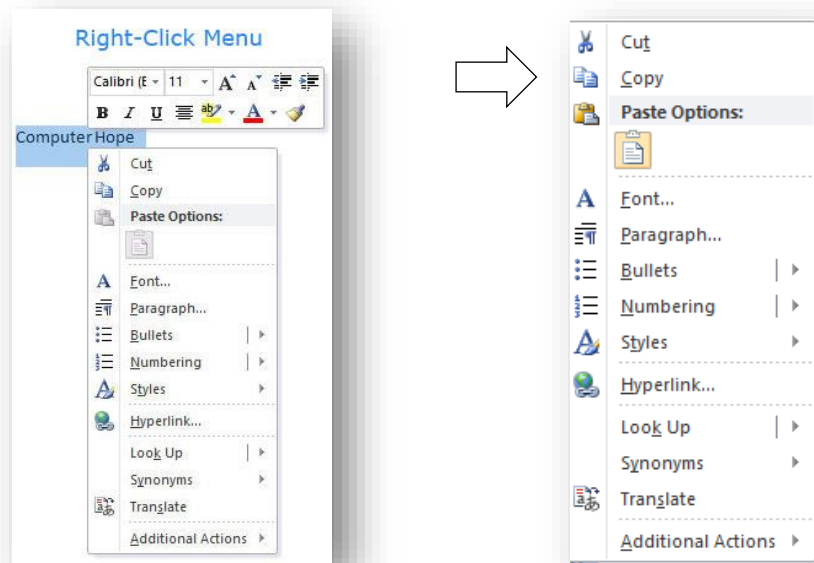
Right-Click Menu

Calibri (E 11 A A

B I U ab A

Computer Hope

Cut
Copy
Paste Options:
Font...
Paragraph...
Bullets
Numbering
Styles
Hyperlink...
Look Up
Synonyms
Translate
Additional Actions

Cut
Copy
Paste Options:
Font...
Paragraph...
Bullets
Numbering
Styles
Hyperlink...
Look Up
Synonyms
Translate
Additional Actions